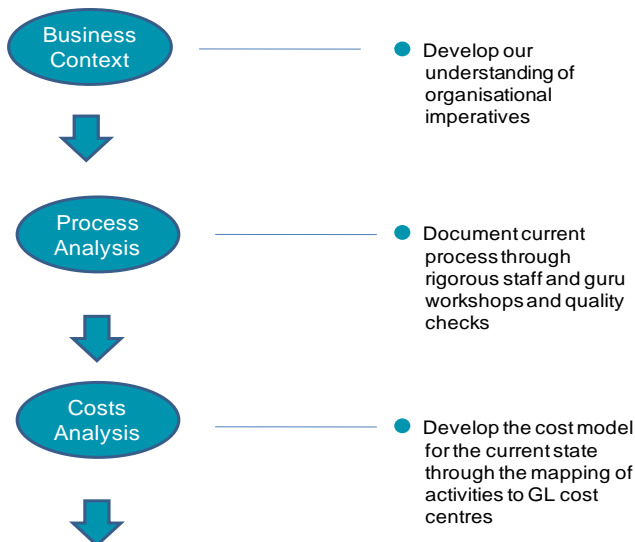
Business Context

Develop our understanding of organisational imperatives

Process Analysis

Document current process through rigorous staff and guru workshops and quality checks

Costs Analysis

Develop the cost model for the current state through the mapping of activities to GL cost centres